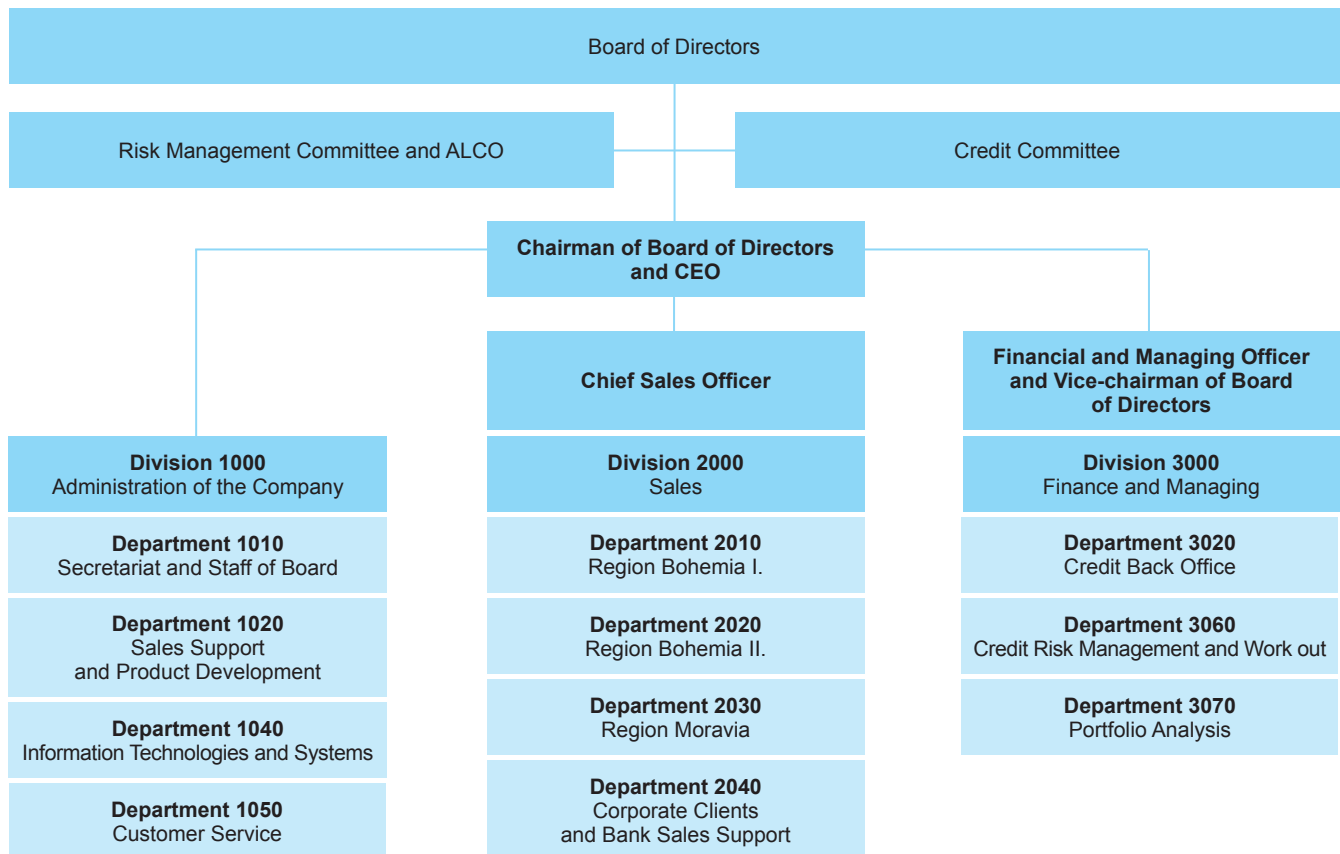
Board of Directors

Risk Management Committee and ALCO

Credit Committee

**Chairman of Board of Directors and CEO**

**Chief Sales Officer**

**Financial and Managing Officer and Vice-chairman of Board of Directors**

**Division 1000**
Administration of the Company

**Department 1010**
Secretariat and Staff of Board

**Department 1020**
Sales Support and Product Development

**Department 1040**
Information Technologies and Systems

**Department 1050**
Customer Service

**Division 2000**
Sales

**Department 2010**
Region Bohemia I.

**Department 2020**
Region Bohemia II.

**Department 2030**
Region Moravia

**Department 2040**
Corporate Clients and Bank Sales Support

**Division 3000**
Finance and Managing

**Department 3020**
Credit Back Office

**Department 3060**
Credit Risk Management and Work out

**Department 3070**
Portfolio Analysis